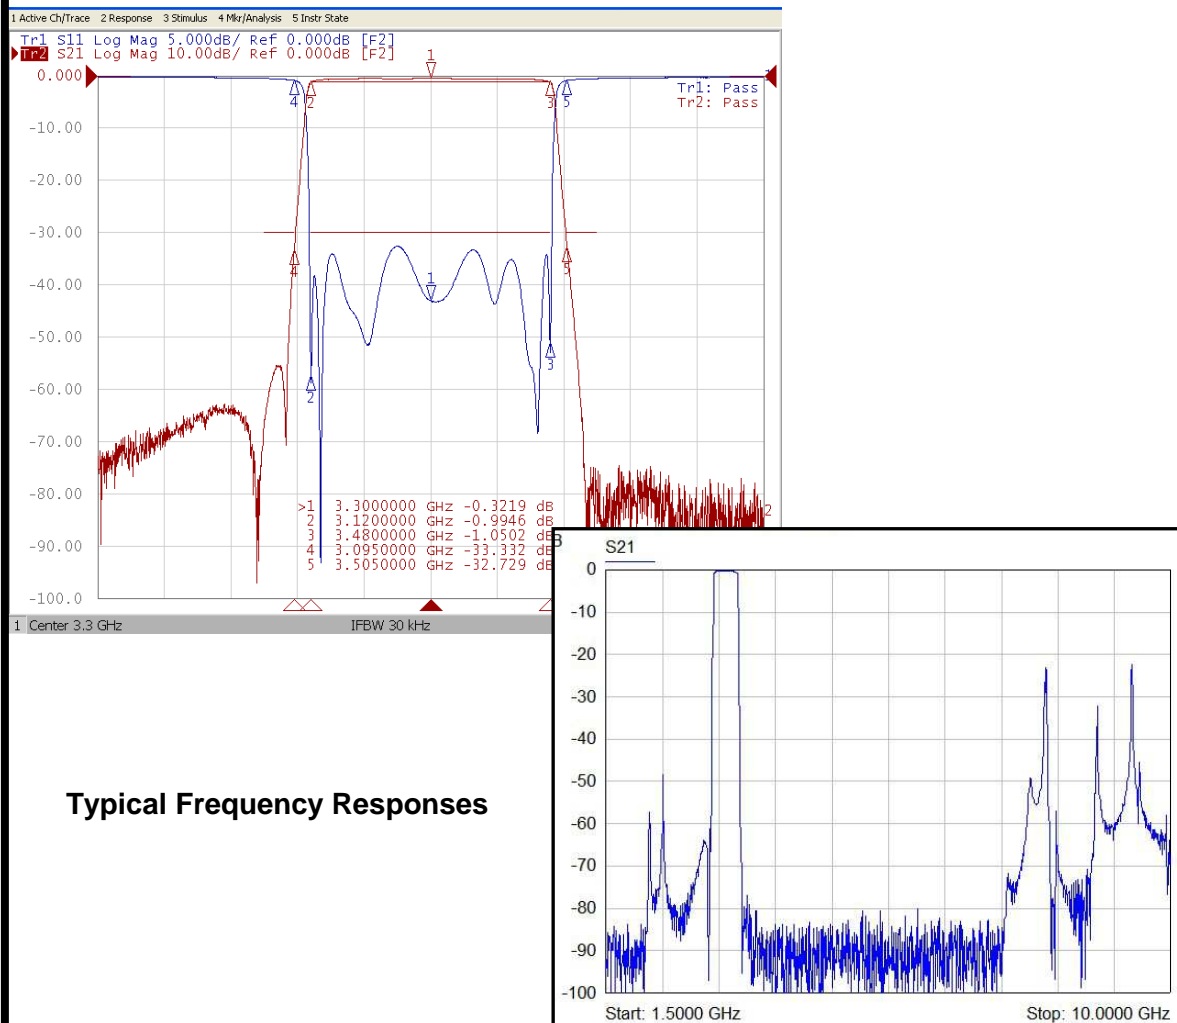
1 Active Ch/Trace 2 Response 3 Stimulus 4 Mkr/Analysis 5 Instr State

Tr1 S11 Log Mag 5.000dB/ Ref 0.000dB [F2]
Tr2 S21 Log Mag 10.00dB/ Ref 0.000dB [F2]

Tr1: Pass
Tr2: Pass

0.000
-10.00
-20.00
-30.00
-40.00
-50.00
-60.00
-70.00
-80.00
-90.00
-100.0

| | | | |
|---|---|---|---|
| >1 | 3.3000000 GHz | -0.3219 | dB |
| 2 | 3.1200000 GHz | -0.9946 | dB |
| 3 | 3.4800000 GHz | -1.0502 | dB |
| 4 | 3.0950000 GHz | -33.332 | dB |
| 5 | 3.5050000 GHz | -32.729 | dB |

1 Center 3.3 GHz IFBW 30 kHz

Typical Frequency Responses

dB S21
0
-10
-20
-30
-40
-50
-60
-70
-80
-90
-100
Start: 1.5000 GHz Stop: 10.0000 GHz